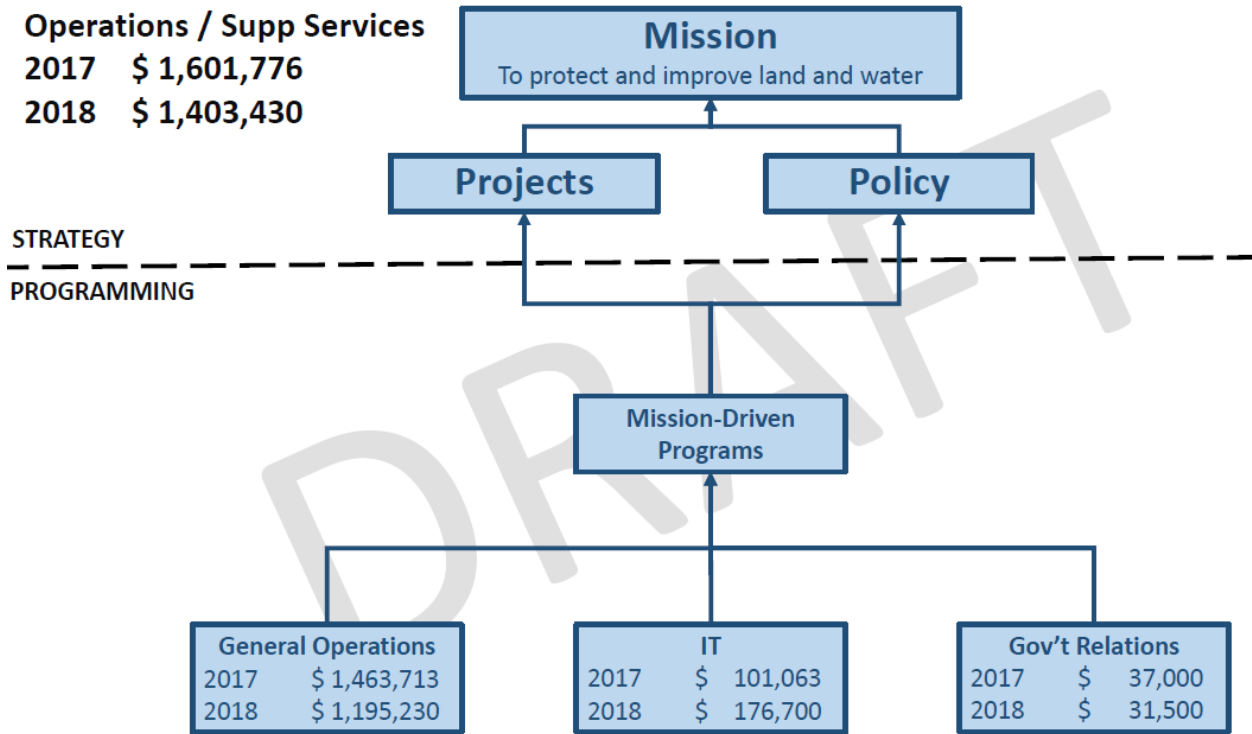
Operations / Supp Services
2017 $ 1,601,776
2018 $ 1,403,430

Mission
To protect and improve land and water

Projects

Policy

STRATEGY

PROGRAMMING

DRAFT

Mission-Driven Programs

General Operations
2017 $ 1,463,713
2018 $ 1,195,230

IT
2017 $ 101,063
2018 $ 176,700

Gov't Relations
2017 $ 37,000
2018 $ 31,500